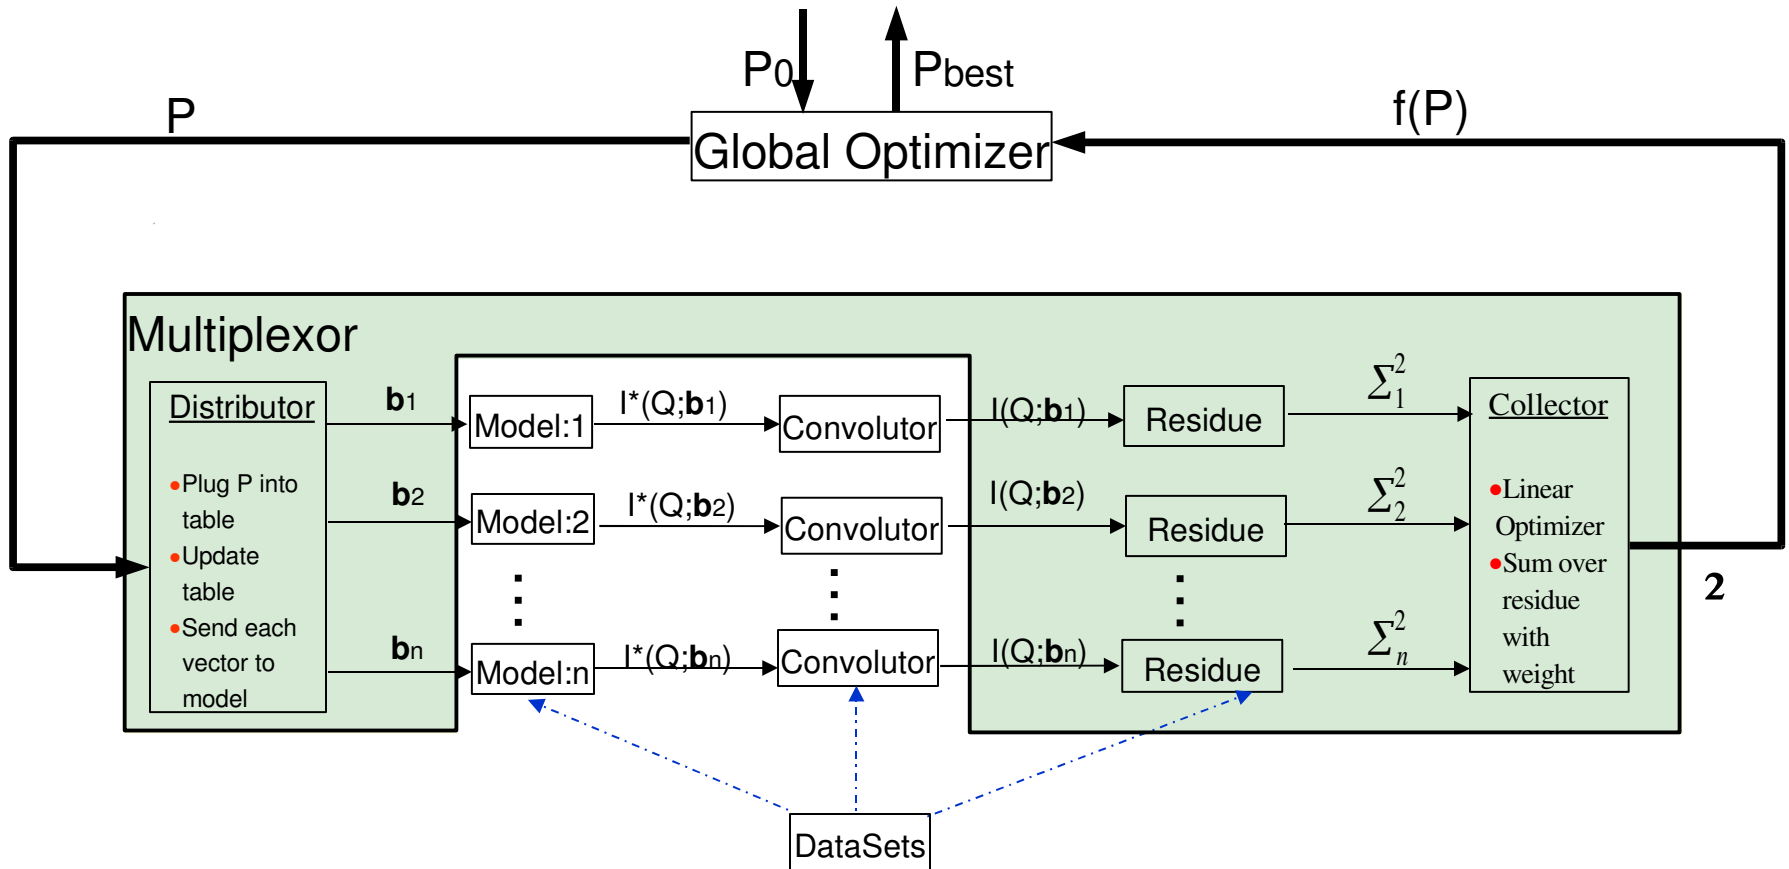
P0

Pbest

P

Global Optimizer

f(P)

Multiplexor

Distributor

•Plug P into table
•Update table
•Send each vector to model

b1

b2

bn

Model:1

Model:2

Model:n

I*(Q;b1)

I*(Q;b2)

I*(Q;bn)

Convolutor

Convolutor

Convolutor

I(Q;b1)

I(Q;b2)

I(Q;bn)

Residue

Residue

Residue

$\Sigma_1^2$

$\Sigma_2^2$

$\Sigma_n^2$

Collector

•Linear Optimizer
•Sum over residue with weight

2

DataSets